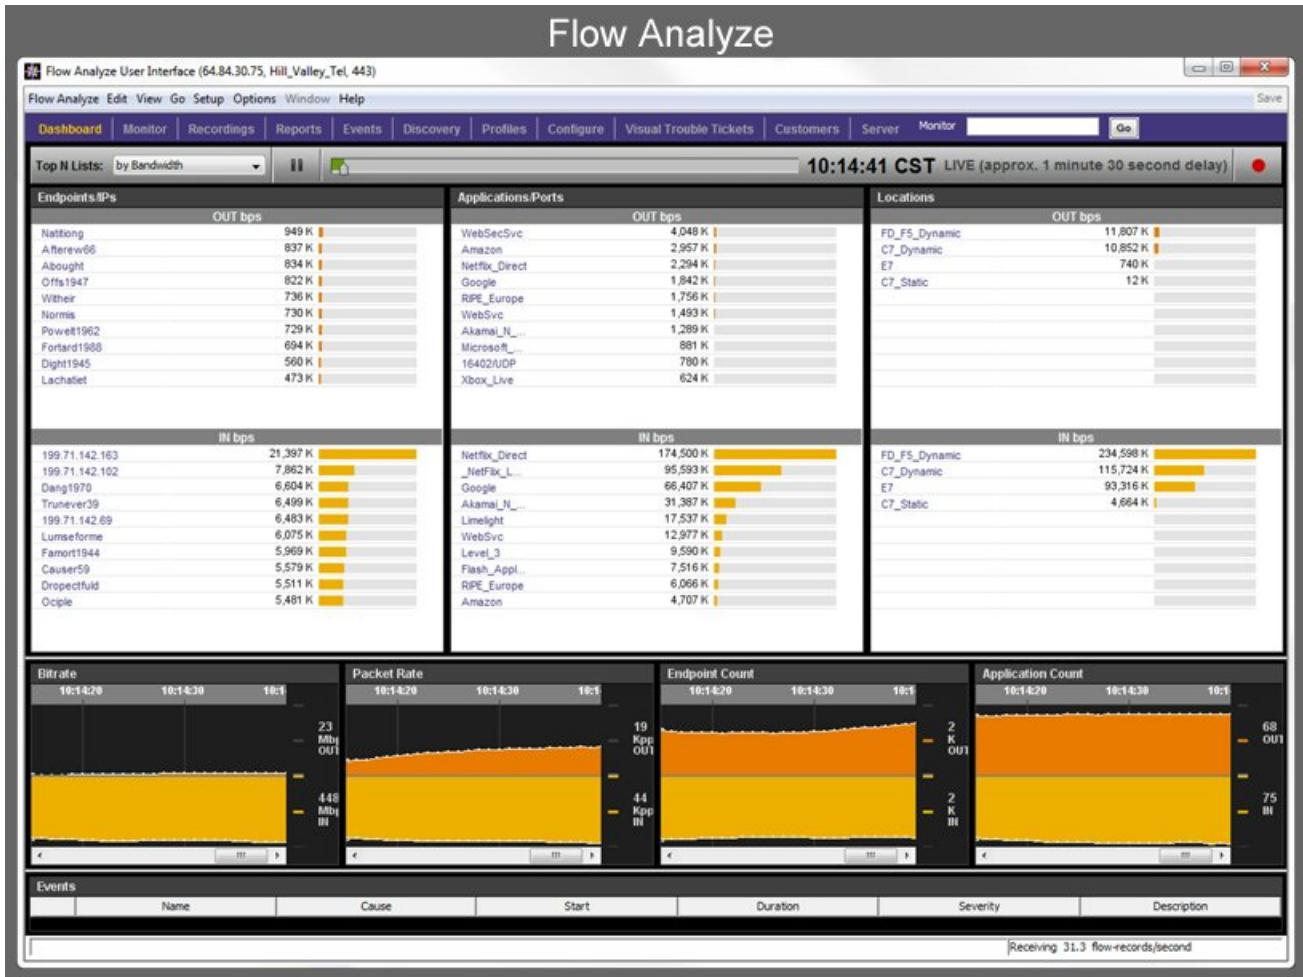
Flow Analyze

Flow Analyze User Interface (64.84.30.75, Hill_Valley_Tel, 443)

Flow Analyze Edit View Go Setup Options Window Help

Save

Dashboard | Monitor | Recordings | Reports | Events | Discovery | Profiles | Configure | Visual Trouble Tickets | Customers | Server | Monitor Go

Top N Lists: by Bandwidth

10:14:41 CST LIVE (approx. 1 minute 30 second delay)

Endpoints/IPs

OUT bps

| | |
|---|---|
| Nattiong | 949 K |
| Afterew66 | 837 K |
| Abought | 834 K |
| Offs1947 | 822 K |
| Witheir | 736 K |
| Normis | 730 K |
| Powelt1962 | 729 K |
| Fortard1988 | 694 K |
| Dight1945 | 560 K |
| Lachatiet | 473 K |

IN bps

| | |
|---|---|
| 199.71.142.163 | 21,397 K |
| 199.71.142.102 | 7,862 K |
| Dang1970 | 6,604 K |
| Trunever39 | 6,499 K |
| 199.71.142.69 | 6,483 K |
| Lumseforme | 6,075 K |
| Famort1944 | 5,969 K |
| Causer59 | 5,579 K |
| Dropectfuld | 5,511 K |
| Ociple | 5,481 K |

Applications/Ports

OUT bps

| | |
|---|---|
| WebSecSvc | 4,048 K |
| Amazon | 2,957 K |
| Netflix_Direct | 2,294 K |
| Google | 1,842 K |
| RIPE_Europe | 1,756 K |
| WebSvc | 1,493 K |
| Akamai_N_... | 1,289 K |
| Microsoft_... | 881 K |
| 16402/UDP | 780 K |
| Xbox_Live | 624 K |

IN bps

| | |
|---|---|
| Netflix_Direct | 174,500 K |
| _NetFlix_L... | 95,593 K |
| Google | 66,407 K |
| Akamai_N_... | 31,387 K |
| Limelight | 17,537 K |
| WebSvc | 12,977 K |
| Level_3 | 9,590 K |
| Flash_Appl... | 7,516 K |
| RIPE_Europe | 6,066 K |
| Amazon | 4,707 K |

Locations

OUT bps

| | |
|---|---|
| FD_F5_Dynamic | 11,807 K |
| C7_Dynamic | 10,852 K |
| E7 | 740 K |
| C7_Static | 12 K |

IN bps

| | |
|---|---|
| FD_F5_Dynamic | 234,598 K |
| C7_Dynamic | 115,724 K |
| E7 | 93,316 K |
| C7_Static | 4,664 K |

Bitrate
10:14:20 10:14:30 10:1
23 Mb OUT
448 Mb IN

Packet Rate
10:14:20 10:14:30 10:1
19 Kpp OUT
44 Kpp IN

Endpoint Count
10:14:20 10:14:30 10:1
2 K OUT
2 K IN

Application Count
10:14:20 10:14:30 10:1
68 OUT
75 IN

Events

| | Name | Cause | Start | Duration | Severity | Description |
|---|---|---|---|---|---|---|

Receiving 31.3 flow-records/second